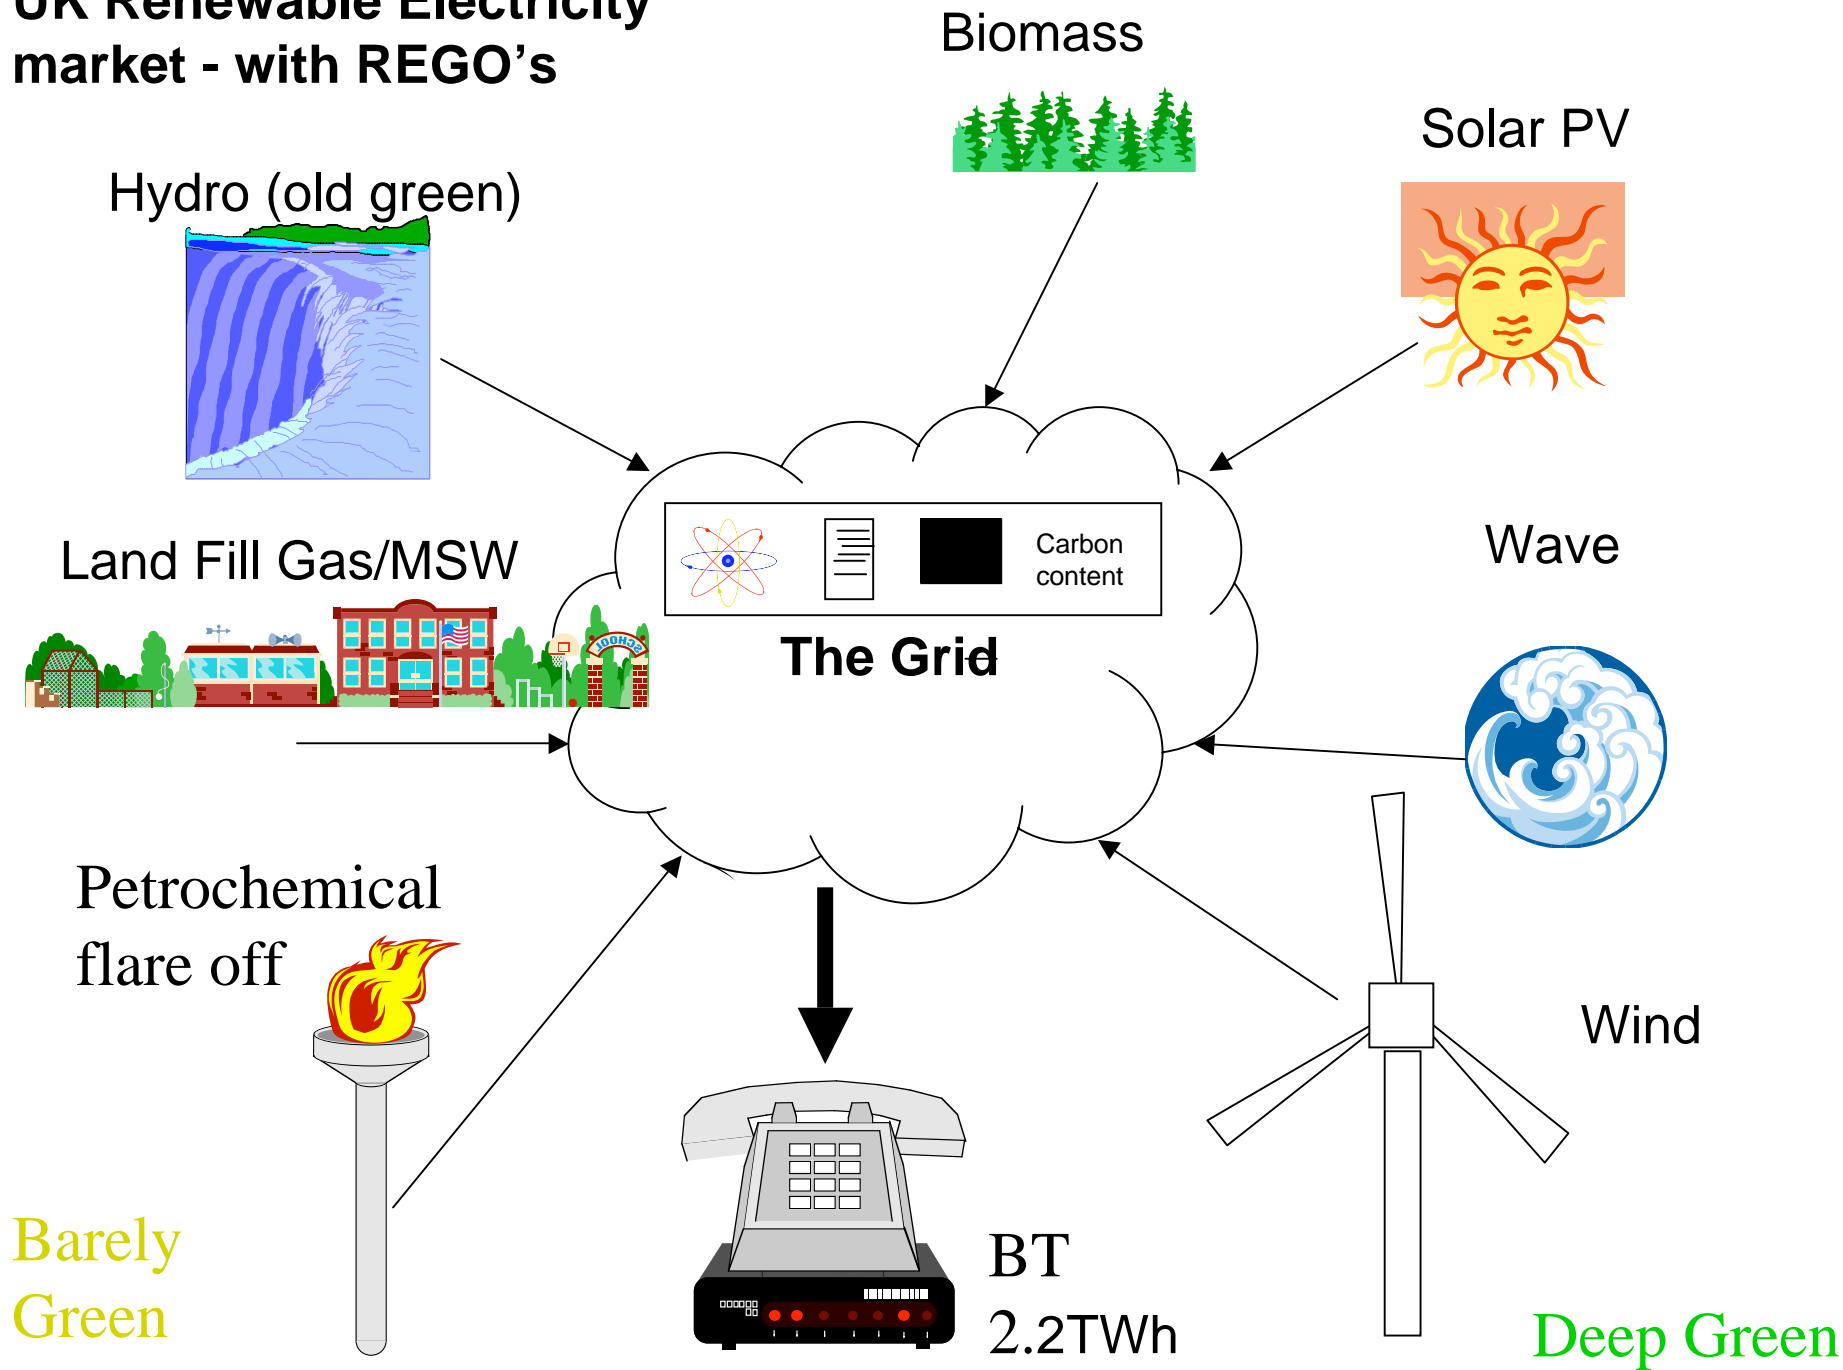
UK Renewable Electricity market - with REGO's

Biomass

Solar PV

Hydro (old green)

Land Fill Gas/MSW

SCHOOL

Carbon content

The Grid

Wave

Petrochemical flare off

Wind

Barely Green

BT

2.2TWh

Deep Green